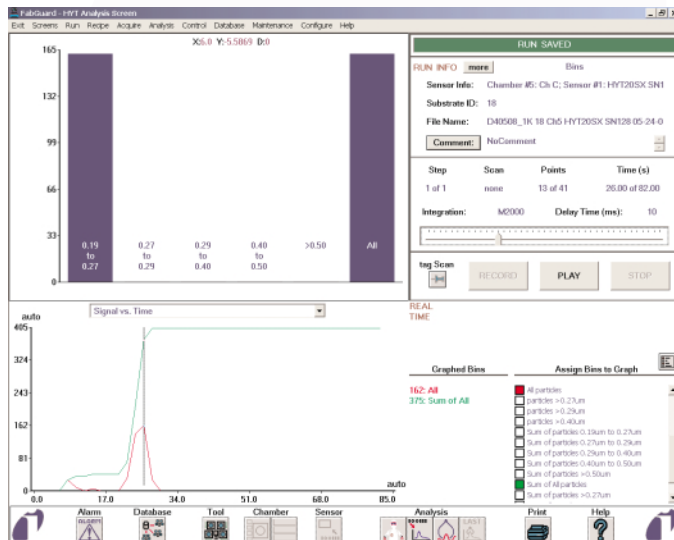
FabGuard - HYT Analysis Screen

Exit Screens Run Recipe Acquire Analysis Control Database Maintenance Configure Help

X:6.0 Y: 5.5869 D:0

165
132
99
66
33
0

0.19 to 0.27
0.27 to 0.29
0.29 to 0.40
0.40 to 0.50
>0.50
All

RUN SAVED

RUN INFO more Bins

Sensor Info: Chamber #5: Ch C; Sensor #1: HYT20SX SN1

Substrate ID: 18

File Name: D40508_1K 18 Ch5 HYT20SX SN128 05-24-0

Comment: NoComment

| Step | Scan | Points | Time (s) |
|---|---|---|---|
| 1 of 1 | none | 13 of 41 | 26.00 of 82.00 |

Integration: M2000 Delay Time (ms): 10

tag Scan

RECORD PLAY STOP

Signal vs. Time

REAL TIME

auto
405
324
243
162
81
0

0.0 17.0 34.0 51.0 68.0 85.0
auto

Graphed Bins

162: All
375: Sum of All

Assign Bins to Graph

All particles
particles >0.27um
particles >0.29um
particles >0.40um
Sum of particles 0.19um to 0.27um
Sum of particles 0.27um to 0.29um
Sum of particles 0.29um to 0.40um
Sum of particles 0.40um to 0.50um
Sum of particles >0.50um
Sum of All particles
Sum of particles >0.27um

Alarm Database Tool Chamber Sensor Analysis Print Help